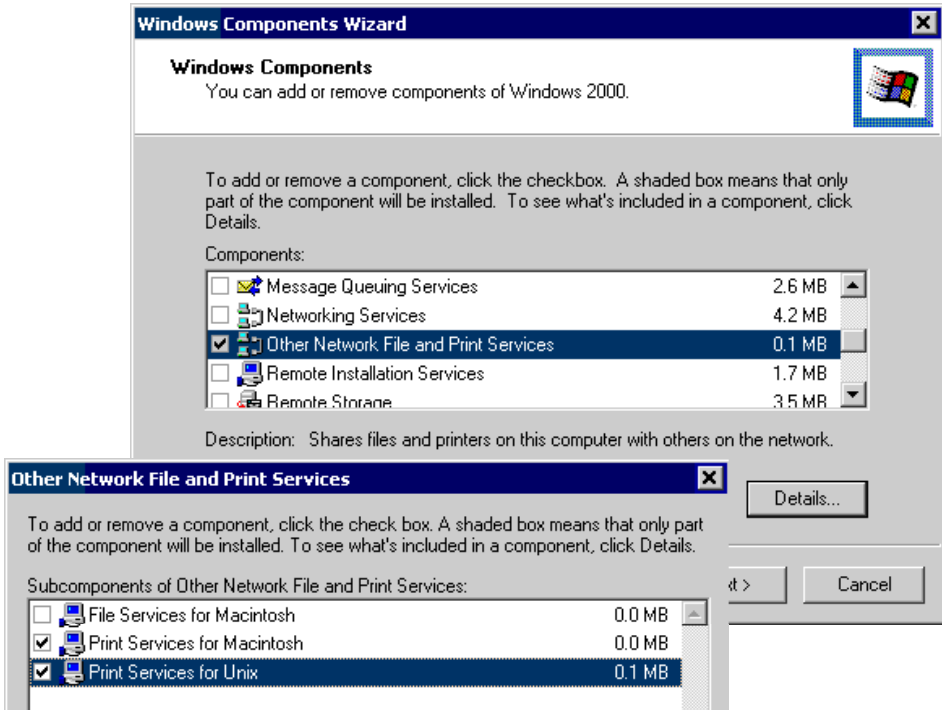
Windows Components Wizard

Windows Components
You can add or remove components of Windows 2000.

To add or remove a component, click the checkbox. A shaded box means that only part of the component will be installed. To see what's included in a component, click Details.

Components:

| | Component | Size |
|---|---|---|
| ☐ | Message Queuing Services | 2.6 MB |
| ☐ | Networking Services | 4.2 MB |
| ☑ | Other Network File and Print Services | 0.1 MB |
| ☐ | Remote Installation Services | 1.7 MB |
| ☐ | Remote Storage | 3.5 MB |

Description: Shares files and printers on this computer with others on the network.

Details...

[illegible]xt >

Cancel

Other Network File and Print Services

To add or remove a component, click the check box. A shaded box means that only part of the component will be installed. To see what's included in a component, click Details.

Subcomponents of Other Network File and Print Services:

| | Subcomponent | Size |
|---|---|---|
| ☐ | File Services for Macintosh | 0.0 MB |
| ☑ | Print Services for Macintosh | 0.0 MB |
| ☑ | Print Services for Unix | 0.1 MB |